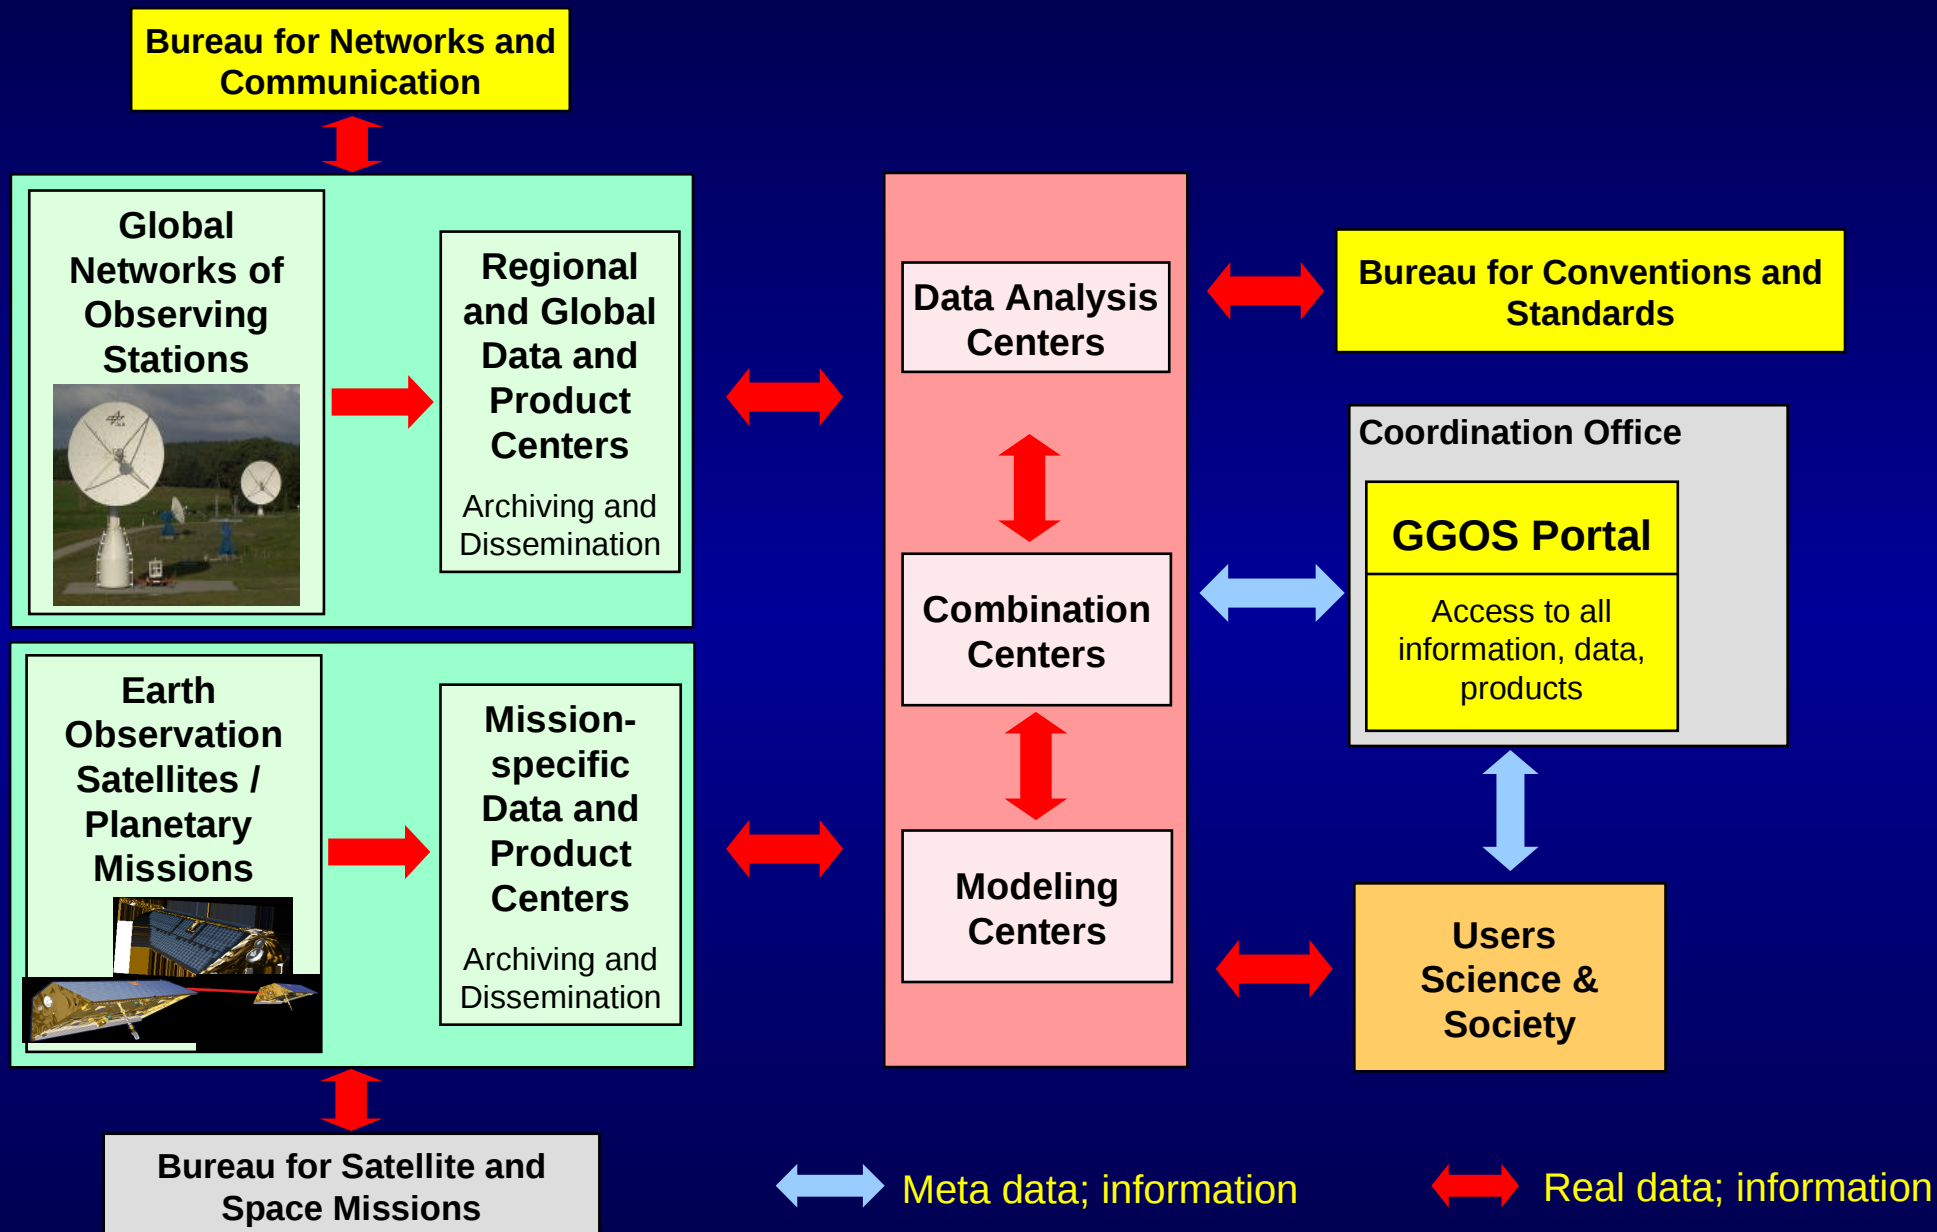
Bureau for Networks and Communication

Global Networks of Observing Stations

Regional and Global Data and Product Centers

Archiving and Dissemination

Earth Observation Satellites / Planetary Missions

Mission-specific Data and Product Centers

Archiving and Dissemination

Bureau for Satellite and Space Missions

Data Analysis Centers

Combination Centers

Modeling Centers

Bureau for Conventions and Standards

Coordination Office

GGOS Portal

Access to all information, data, products

Users Science & Society

Meta data; information

Real data; information